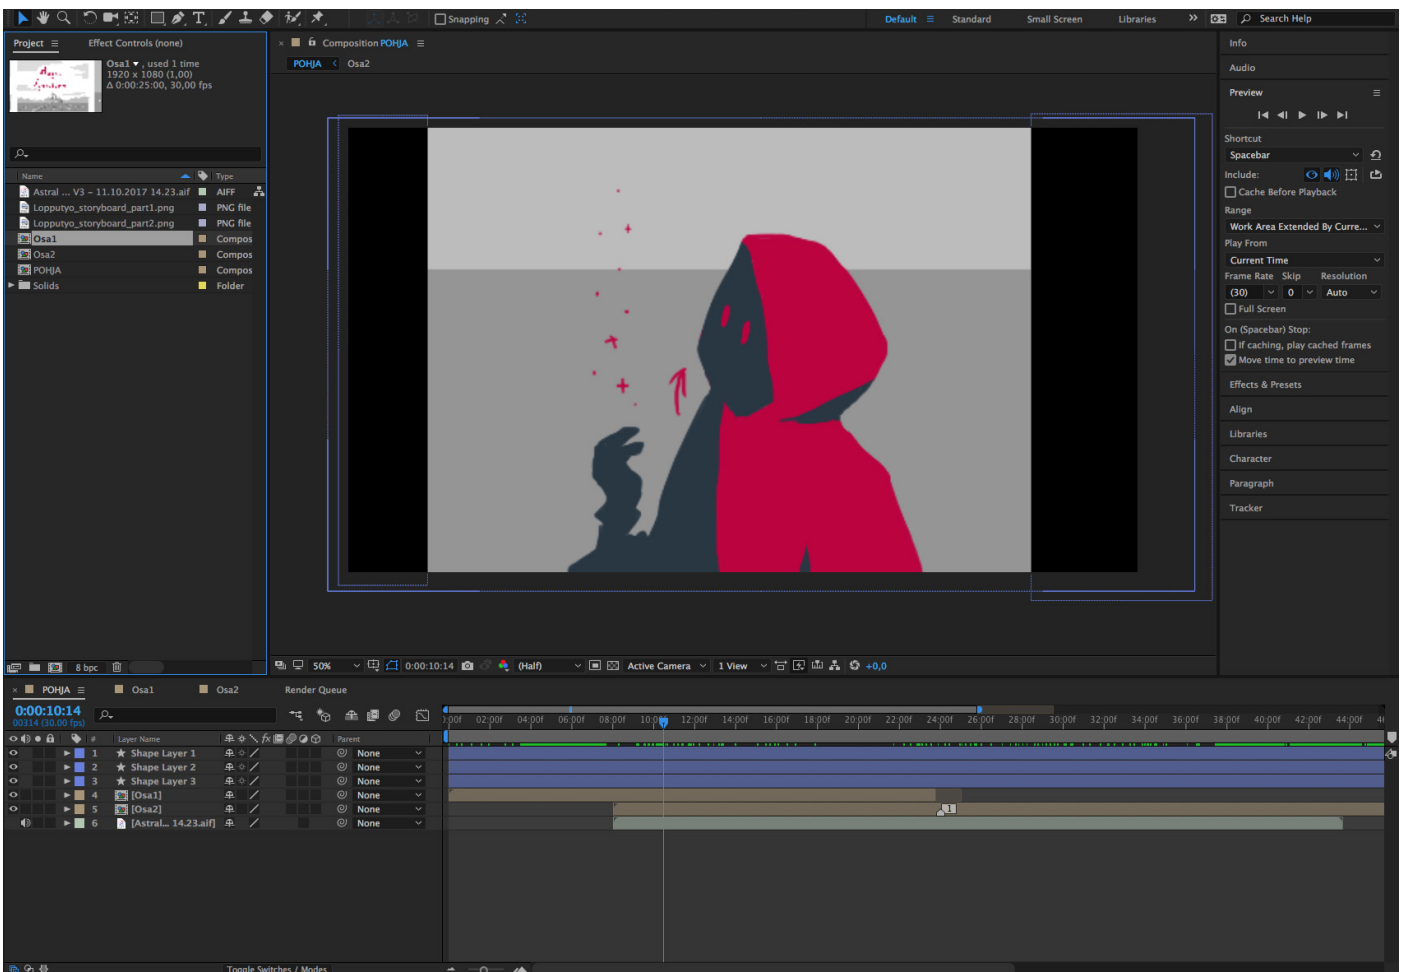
Snapping
Default Standard Small Screen Libraries » Search Help

Project Effect Controls (none)
Osa1 ▾ , used 1 time
1920 x 1080 (1,00)
Δ 0:00:25:00, 30,00 fps

| Name | Type |
|---|---|
| Astral ... V3 - 11.10.2017 14.23.aif | AIFF |
| Lopputyo_storyboard_part1.png | PNG file |
| Lopputyo_storyboard_part2.png | PNG file |
| Osa1 | Compos |
| Osa2 | Compos |
| POHJA | Compos |
| Solids | Folder |

8 bpc

Composition POHJA
POHJA < Osa2

50% 0:00:10:14 (Half) Active Camera 1 View +0,0

Info
Audio
Preview
Shortcut
Spacebar
Include:
Cache Before Playback
Range
Work Area Extended By Curre...
Play From
Current Time
Frame Rate Skip Resolution
(30) 0 Auto
Full Screen
On (Spacebar) Stop:
If caching, play cached frames
Move time to preview time
Effects & Presets
Align
Libraries
Character
Paragraph
Tracker

POHJA Osa1 Osa2 Render Queue
0:00:10:14
00314 (30.00 fps)

| # | Layer Name | Parent |
|---|---|---|
| 1 | Shape Layer 1 | None |
| 2 | Shape Layer 2 | None |
| 3 | Shape Layer 3 | None |
| 4 | [Osa1] | None |
| 5 | [Osa2] | None |
| 6 | [Astral... 14.23.aif] | None |

0f 02:00f 04:00f 06:00f 08:00f 10:00f 12:00f 14:00f 16:00f 18:00f 20:00f 22:00f 24:00f 26:00f 28:00f 30:00f 32:00f 34:00f 36:00f 38:00f 40:00f 42:00f 44:00f

Toggle Switches / Modes